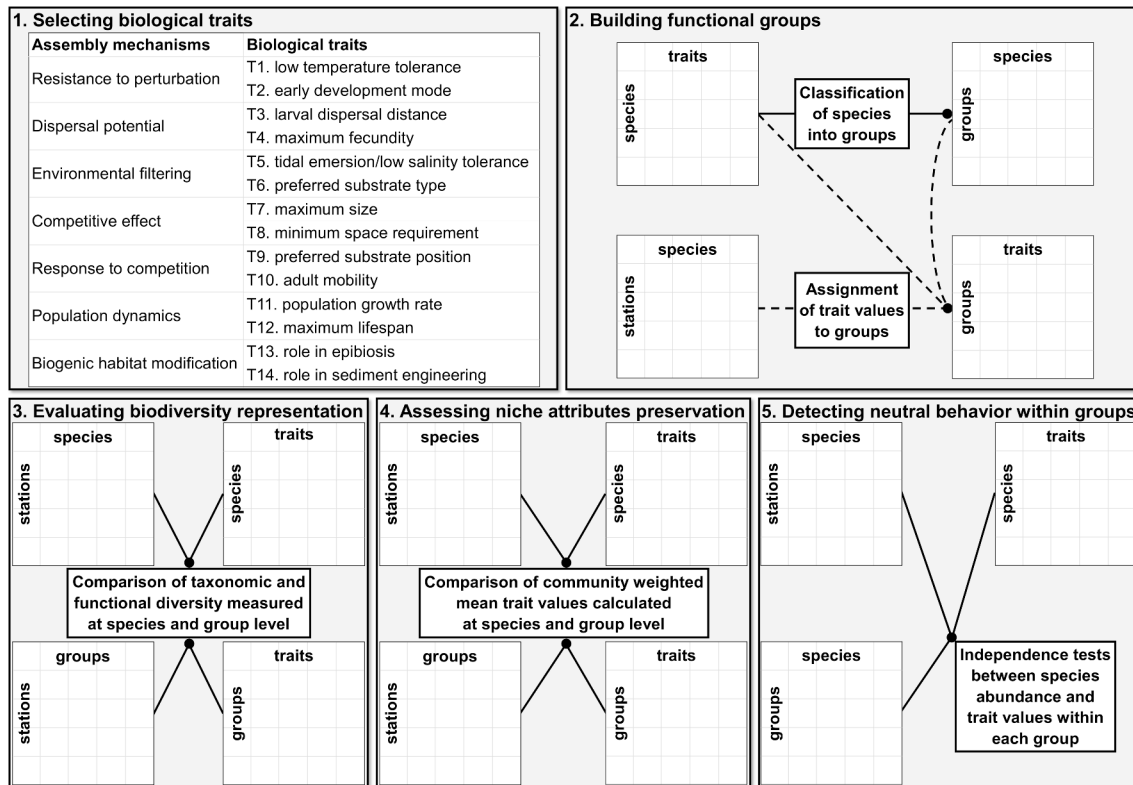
1. Selecting biological traits

| Assembly mechanisms | Biological traits |
|---|---|
| Resistance to perturbation | T1. low temperature tolerance |
| | T2. early development mode |
| Dispersal potential | T3. larval dispersal distance |
| | T4. maximum fecundity |
| Environmental filtering | T5. tidal emersion/low salinity tolerance |
| | T6. preferred substrate type |
| Competitive effect | T7. maximum size |
| | T8. minimum space requirement |
| Response to competition | T9. preferred substrate position |
| | T10. adult mobility |
| Population dynamics | T11. population growth rate |
| | T12. maximum lifespan |
| Biogenic habitat modification | T13. role in epibiosis |
| | T14. role in sediment engineering |

2. Building functional groups

traits
species
Classification of species into groups
species
groups
species
stations
Assignment of trait values to groups
traits
groups

3. Evaluating biodiversity representation

species
stations
traits
species
Comparison of taxonomic and functional diversity measured at species and group level
groups
stations
traits
groups

4. Assessing niche attributes preservation

species
stations
traits
species
Comparison of community weighted mean trait values calculated at species and group level
groups
stations
traits
groups

5. Detecting neutral behavior within groups

species
stations
traits
species
species
groups
Independence tests between species abundance and trait values within each group